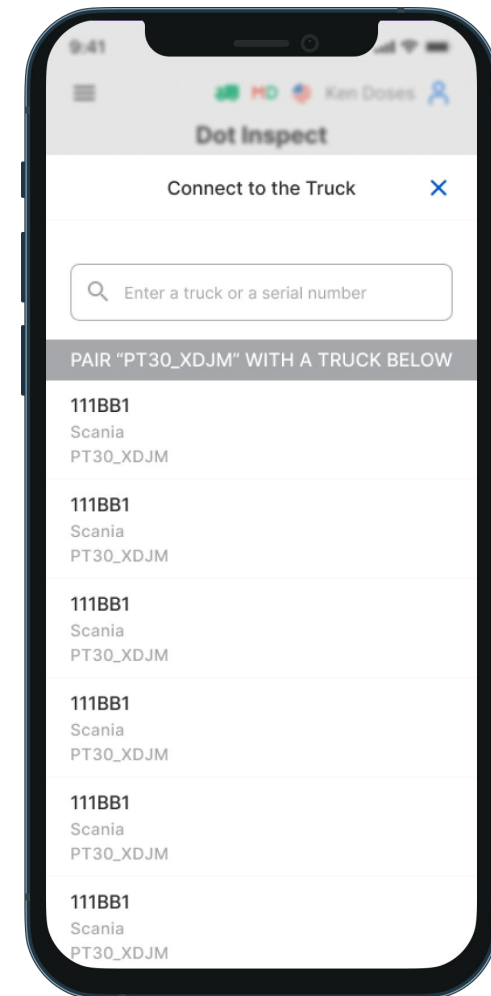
9:41

MD

Ken Doses

Dot Inspect

Connect to the Truck

Enter a truck or a serial number

PAIR "PT30_XDJM" WITH A TRUCK BELOW

111BB1
Scania
PT30_XDJM

111BB1
Scania
PT30_XDJM

111BB1
Scania
PT30_XDJM

111BB1
Scania
PT30_XDJM

111BB1
Scania
PT30_XDJM

111BB1
Scania
PT30_XDJM